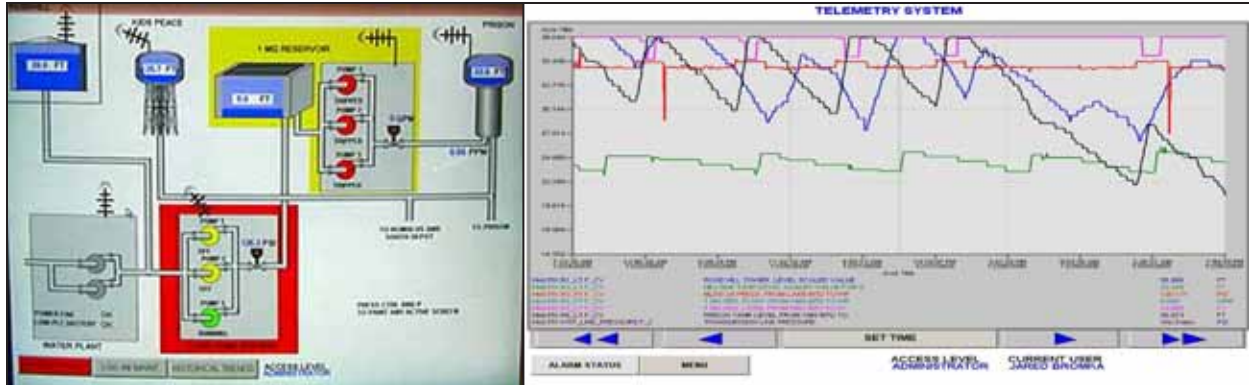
KIDS PEACE

PRISON

1 MG RESERVOIR

PUMP 1

PUMP 2

PUMP 3

0 GPM

0.00 PPM

PUMP 1

PUMP 2

PUMP 3

OFF

130.3 PSI

WATER PLANT

ACCESS LEVEL ADMINISTRATOR

HISTORICAL TRENDS

TELEMETRY SYSTEM

SET TIME

ALARM STATUS

MENU

ACCESS LEVEL ADMINISTRATOR

CURRENT USER JARED BROMKA